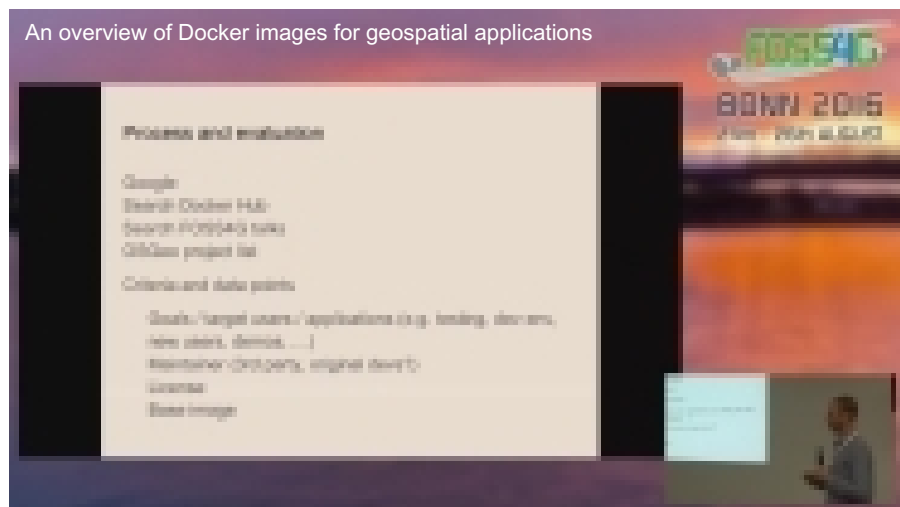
An overview of Docker images for geospatial applications

FOSS4G
BONN 2016
24th - 26th AUGUST

Process and evaluation

Google
Search Docker Hub
Search FOSS4G talks
OSGeo project list

Criteria and data points

Goals / target users / applications (e.g. testing, dev env, new users, demos, ...)
Maintainer (3rd party, original devs?)
License
Base image